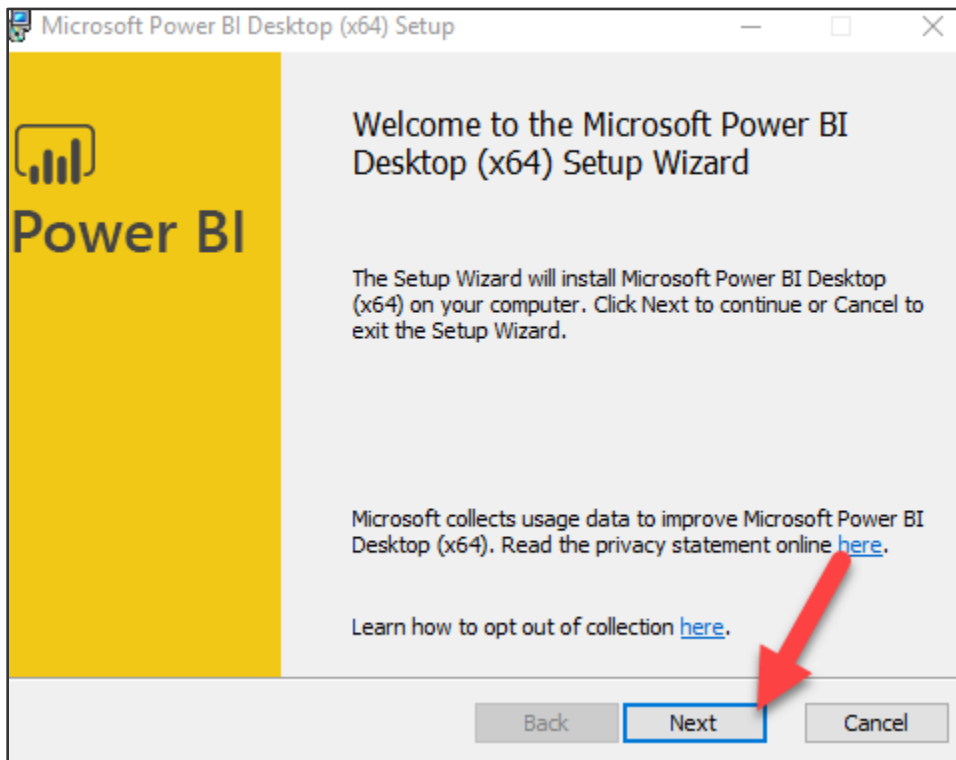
Microsoft Power BI Desktop (x64) Setup

Power BI

Welcome to the Microsoft Power BI Desktop (x64) Setup Wizard

The Setup Wizard will install Microsoft Power BI Desktop (x64) on your computer. Click Next to continue or Cancel to exit the Setup Wizard.

Microsoft collects usage data to improve Microsoft Power BI Desktop (x64). Read the privacy statement online here.

Learn how to opt out of collection here.

Back

Next

Cancel